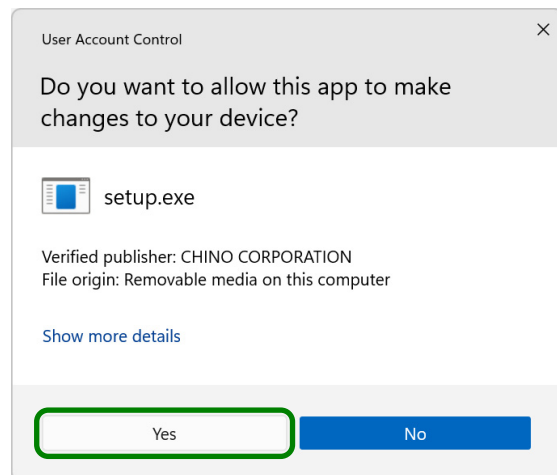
User Account Control

×

Do you want to allow this app to make changes to your device?

setup.exe

Verified publisher: CHINO CORPORATION
File origin: Removable media on this computer

Show more details

Yes

No